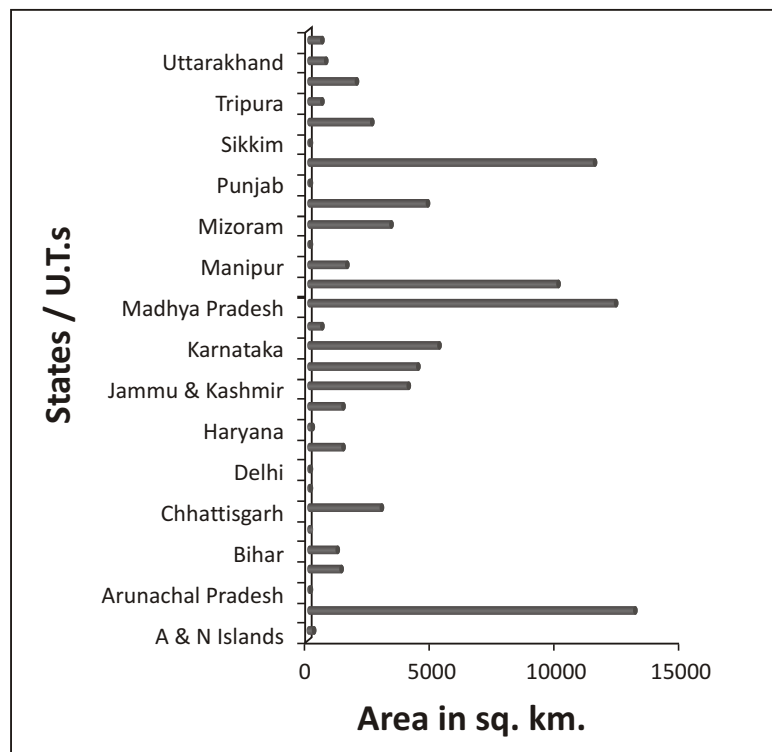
Uttarakhand
Tripura
Sikkim
Punjab
Mizoram
Manipur
Madhya Pradesh
Karnataka
Jammu & Kashmir
Haryana
Delhi
Chhattisgarh
Bihar
Arunachal Pradesh
A & N Islands

States / U.T.s

0
5000
10000
15000

Area in sq. km.